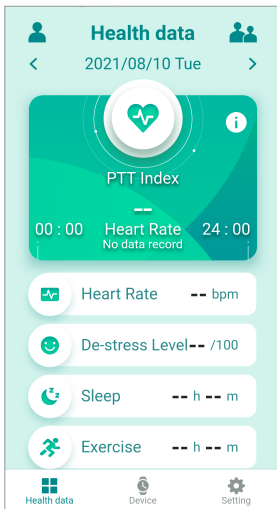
Health data

<

2021/08/10 Tue

>

i

PTT Index

--

00 : 00

Heart Rate

No data record

24 : 00

Heart Rate -- bpm

De-stress Level-- /100

Sleep -- h -- m

Exercise -- h -- m

Health data

Device

Setting